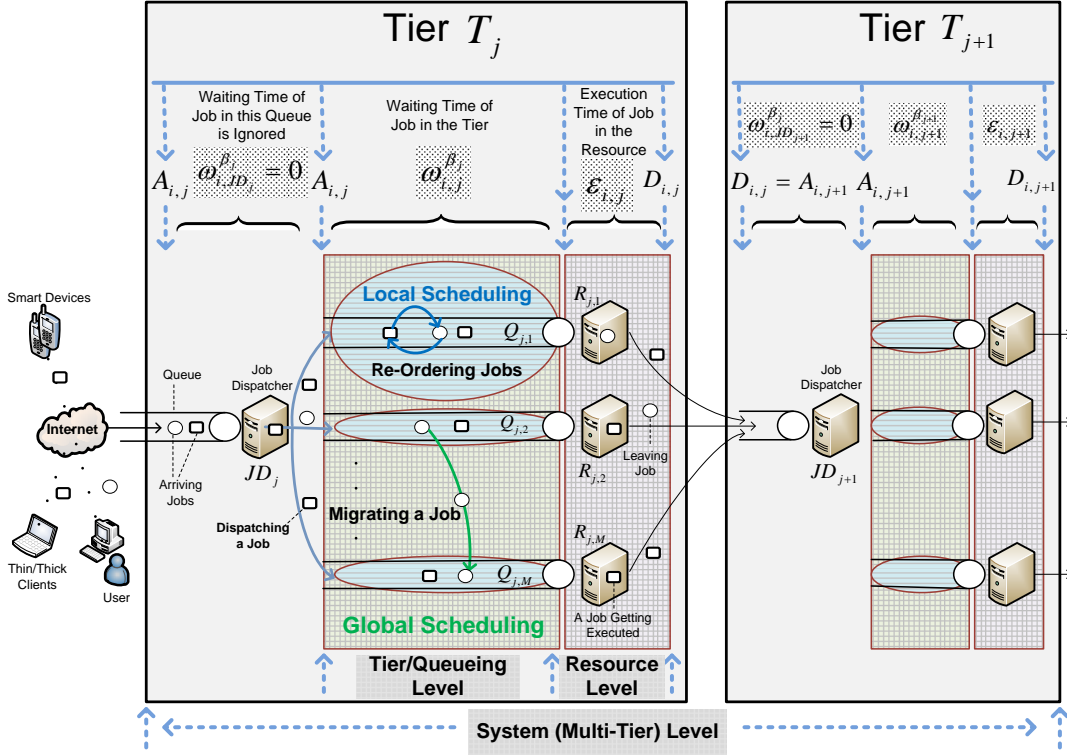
Tier $T_j$

Tier $T_{j+1}$

Waiting Time of Job in this Queue is Ignored

$\omega_{i,JD_j}^{\beta_j} = 0$

Waiting Time of Job in the Tier

$\omega_{i,j}^{\beta_j}$

Execution Time of Job in the Resource

$\varepsilon_{i,j}$

$A_{i,j}$ $A_{i,j}$ $D_{i,j}$

$\omega_{i,JD_{j+1}}^{\beta_j} = 0$ $\omega_{i,j+1}^{\beta_{j+1}}$ $\varepsilon_{i,j+1}$

$D_{i,j} = A_{i,j+1}$ $A_{i,j+1}$ $D_{i,j+1}$

Smart Devices

Internet

Thin/Thick Clients

User

Queue

Job Dispatcher

Arriving Jobs

$JD_j$

Dispatching a Job

Local Scheduling

Re-Ordering Jobs

$Q_{j,1}$

$Q_{j,2}$

$Q_{j,M}$

Migrating a Job

Global Scheduling

$R_{j,1}$

$R_{j,2}$

$R_{j,M}$

Leaving Job

A Job Getting Executed

Job Dispatcher

$JD_{j+1}$

Tier/Queueing Level

Resource Level

System (Multi-Tier) Level